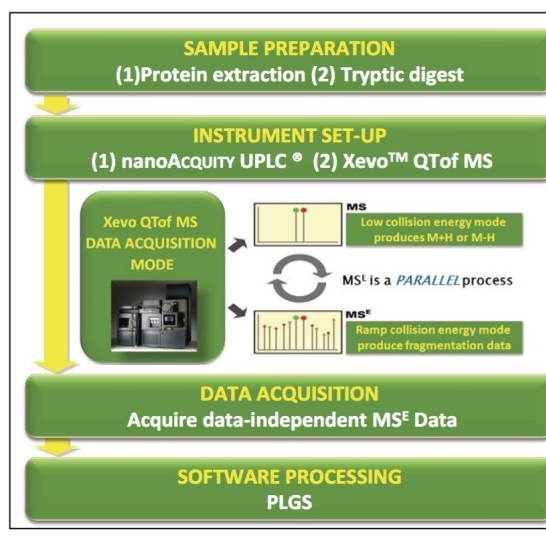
SAMPLE PREPARATION
(1)Protein extraction (2) Tryptic digest

INSTRUMENT SET-UP
(1) nanoAcquity UPLC ® (2) Xevo™ QTof MS

Xevo QTof MS DATA ACQUISITION MODE

MS
Low collision energy mode produces M+H or M-H

MS$^E$ is a PARALLEL process

MS$^E$
Ramp collision energy mode produce fragmentation data

DATA ACQUISITION
Acquire data-independent MS$^E$ Data

SOFTWARE PROCESSING
PLGS